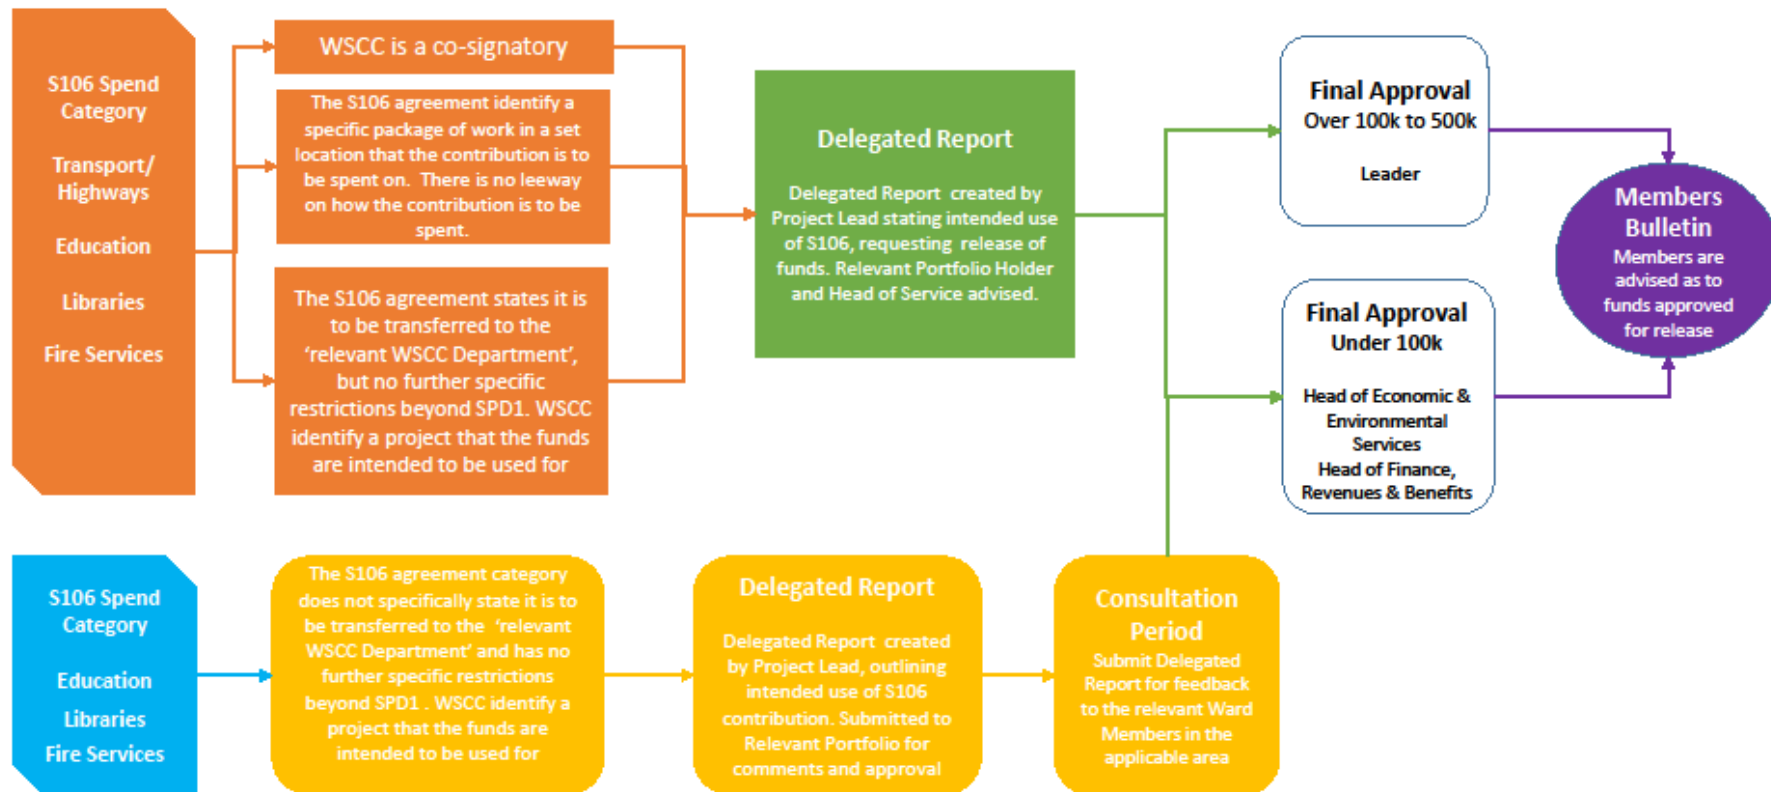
S106 Spend Category

Transport/ Highways

Education

Libraries

Fire Services

WSCC is a co-signatory

The S106 agreement identify a specific package of work in a set location that the contribution is to be spent on. There is no leeway on how the contribution is to be spent.

The S106 agreement states it is to be transferred to the 'relevant WSCC Department', but no further specific restrictions beyond SPD1. WSCC identify a project that the funds are intended to be used for

Delegated Report

Delegated Report created by Project Lead stating intended use of S106, requesting release of funds. Relevant Portfolio Holder and Head of Service advised.

Final Approval
Over 100k to 500k

Leader

Final Approval
Under 100k

Head of Economic & Environmental Services
Head of Finance, Revenues & Benefits

Members Bulletin
Members are advised as to funds approved for release

S106 Spend Category

Education

Libraries

Fire Services

The S106 agreement category does not specifically state it is to be transferred to the 'relevant WSCC Department' and has no further specific restrictions beyond SPD1 . WSCC identify a project that the funds are intended to be used for

Delegated Report

Delegated Report created by Project Lead, outlining intended use of S106 contribution. Submitted to Relevant Portfolio for comments and approval

Consultation Period
Submit Delegated Report for feedback to the relevant Ward Members in the applicable area